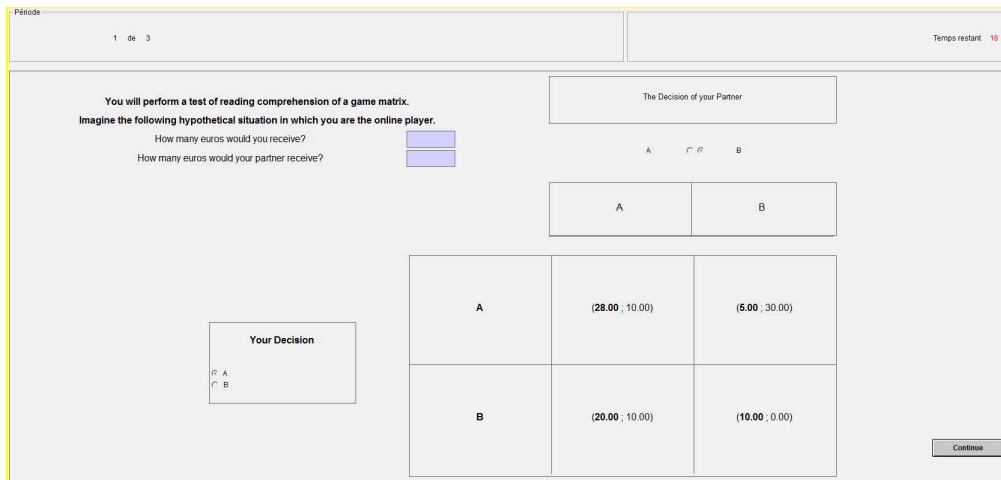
Période

1 de 3

Temps restant 18

You will perform a test of reading comprehension of a game matrix.

Imagine the following hypothetical situation in which you are the online player.

How many euros would you receive?

How many euros would your partner receive?

The Decision of your Partner

A B

| A | B |
|---|---|

| | | |
|---|---|---|
| A | (28.00 ; 10.00) | (5.00 ; 30.00) |
| B | (20.00 ; 10.00) | (10.00 ; 0.00) |

Your Decision

A
B

Continue